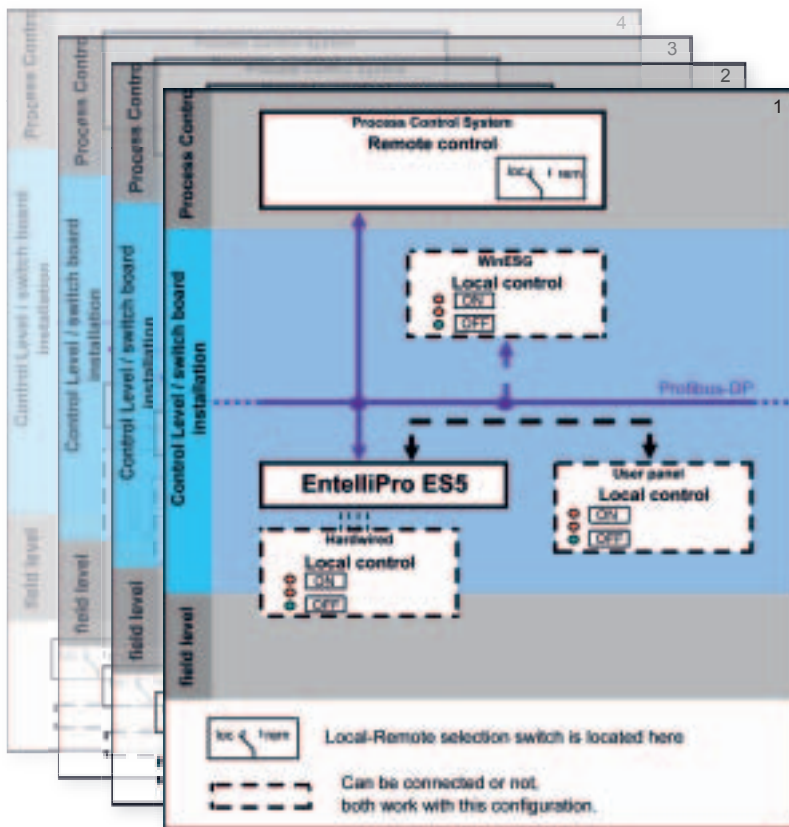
4

Process Contro

Control Level / switch board installation

field level

3

Process Contro

Control Level / switch board installation

field level

2

Process Contro

Control Level / switch board installation

field level

1

Process Control

Process Control System

Remote control

loc rem

Control Level / switch board installation

WinESG

Local control

ON

OFF

Profibus-DP

EntelliPro ES5

User panel

Local control

ON

OFF

Hardwired

Local control

ON

OFF

field level

loc rem

Local-Remote selection switch is located here

Can be connected or not, both work with this configuration.